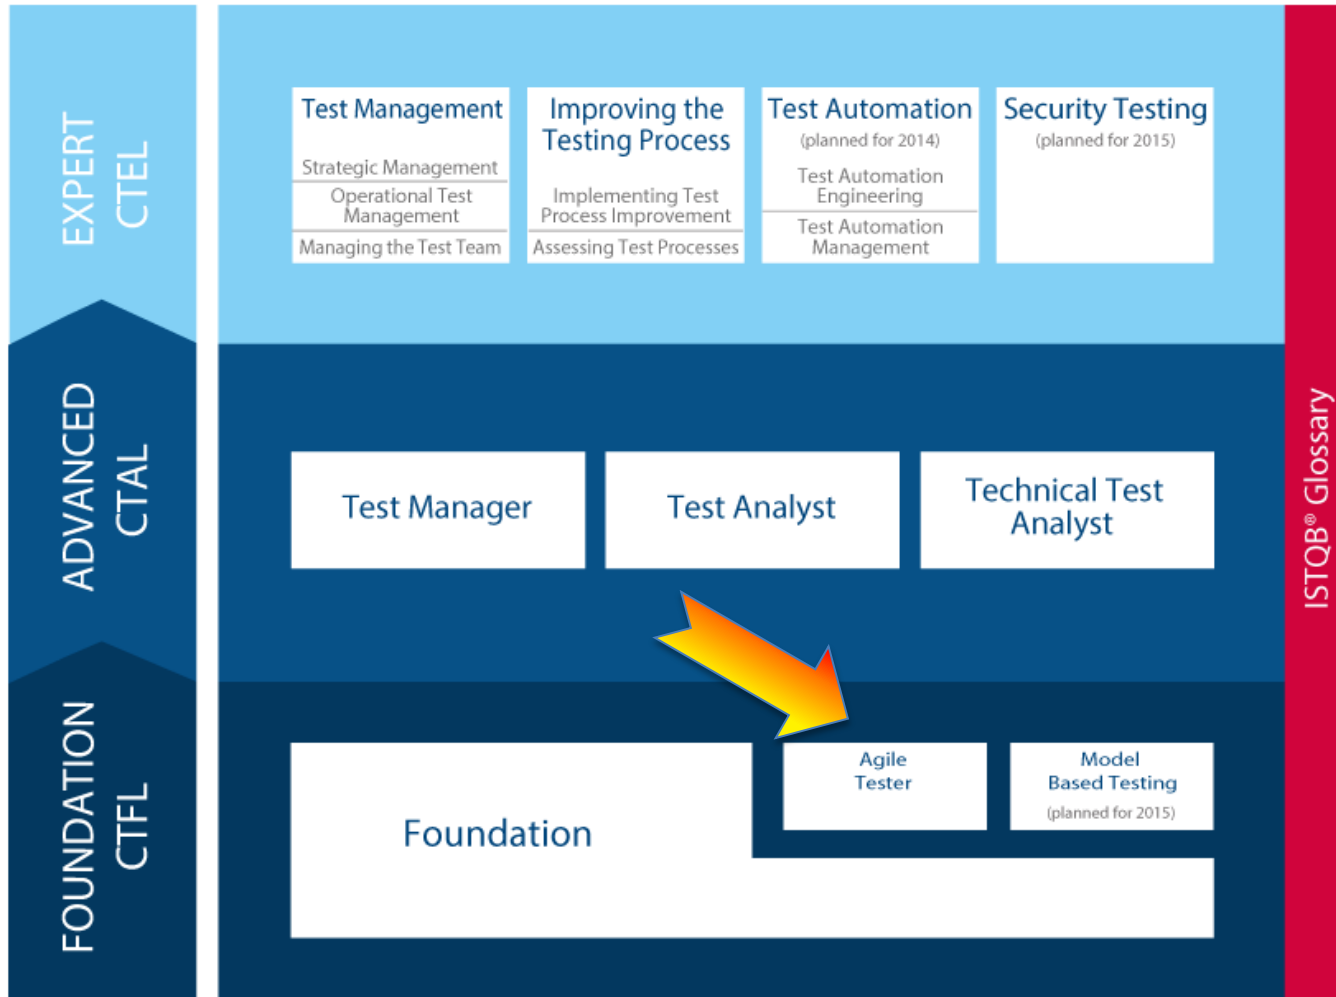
EXPERT
CTEL

Test Management
Strategic Management
Operational Test Management
Managing the Test Team

Improving the Testing Process
Implementing Test Process Improvement
Assessing Test Processes

Test Automation
(planned for 2014)
Test Automation Engineering
Test Automation Management

Security Testing
(planned for 2015)

ADVANCED
CTAL

Test Manager

Test Analyst

Technical Test Analyst

FOUNDATION
CTFL

Foundation

Agile Tester

Model Based Testing
(planned for 2015)

ISTQB® Glossary